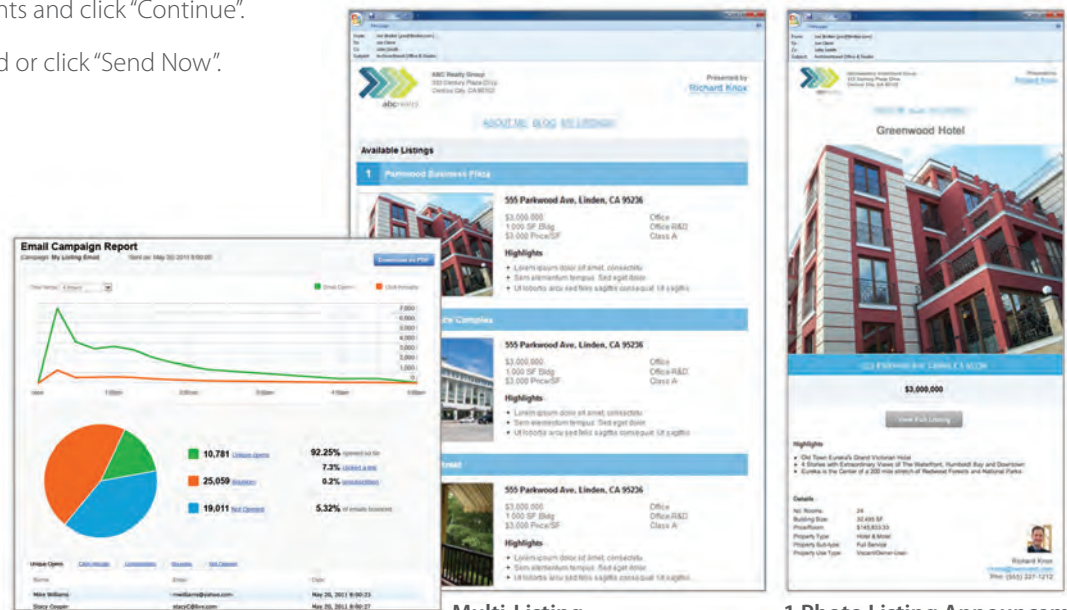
nts and click "Continue".

d or click "Send Now".

Email Campaign Report

Campaign: My Listing Email

Download as PDF

Email Opens

Click-throughs

10,781 Unique Opens

92.25% opened so far

7.3% clicked a link

25,059 Bounces

0.2% unsubscribes

19,011 Not Opened

5.32% of emails bounced

Unique Opens

Mike Williams

Stacy Cooper

May 20, 2011 8:00:23

May 20, 2011 8:00:27

ABC Realty Group

Presented by

Richard Knox

ABOUT ME BLOG MY LISTINGS

Available Listings

1 Parkwood Business Plaza

555 Parkwood Ave, Linden, CA 95236

$3,000,000

1,000 SF Bldg

$3,000 Price/SF

Office

Office R&D

Class A

Highlights

Lorem ipsum dolor sit amet, consectetu

Sem elementum tempus. Sed eget dolor

Ut lobortis arcu sed felis sagittis consequat. Ut sagittis

555 Parkwood Ave, Linden, CA 95236

$3,000,000

1,000 SF Bldg

$3,000 Price/SF

Office

Office R&D

Class A

Highlights

Lorem ipsum dolor sit amet, consectetu

Sem elementum tempus. Sed eget dolor

Ut lobortis arcu sed felis sagittis consequat. Ut sagittis

555 Parkwood Ave, Linden, CA 95236

$3,000,000

1,000 SF Bldg

$3,000 Price/SF

Office

Office R&D

Class A

Highlights

Lorem ipsum dolor sit amet, consectetu

Sem elementum tempus. Sed eget dolor

Ut lobortis arcu sed felis sagittis consequat. Ut sagittis

Multi-Listing

Greenwood Hotel

$3,000,000

View Full Listing

Highlights

Details

Richard Knox

Phn: (555) 227-1212

1 Photo Listing Announcem